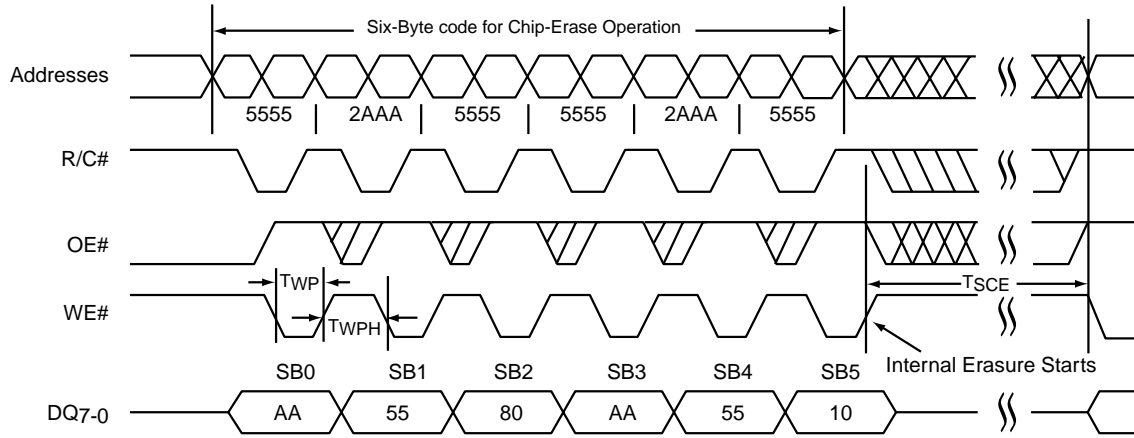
Six-Byte code for Chip-Erase Operation

Addresses

5555 2AAA 5555 5555 2AAA 5555

R/C#

OE#

$T_{WP}$

$T_{SCE}$

WE#

$T_{WPH}$

SB0 SB1 SB2 SB3 SB4 SB5

Internal Erasure Starts

$DQ_{7-0}$

AA 55 80 AA 55 10